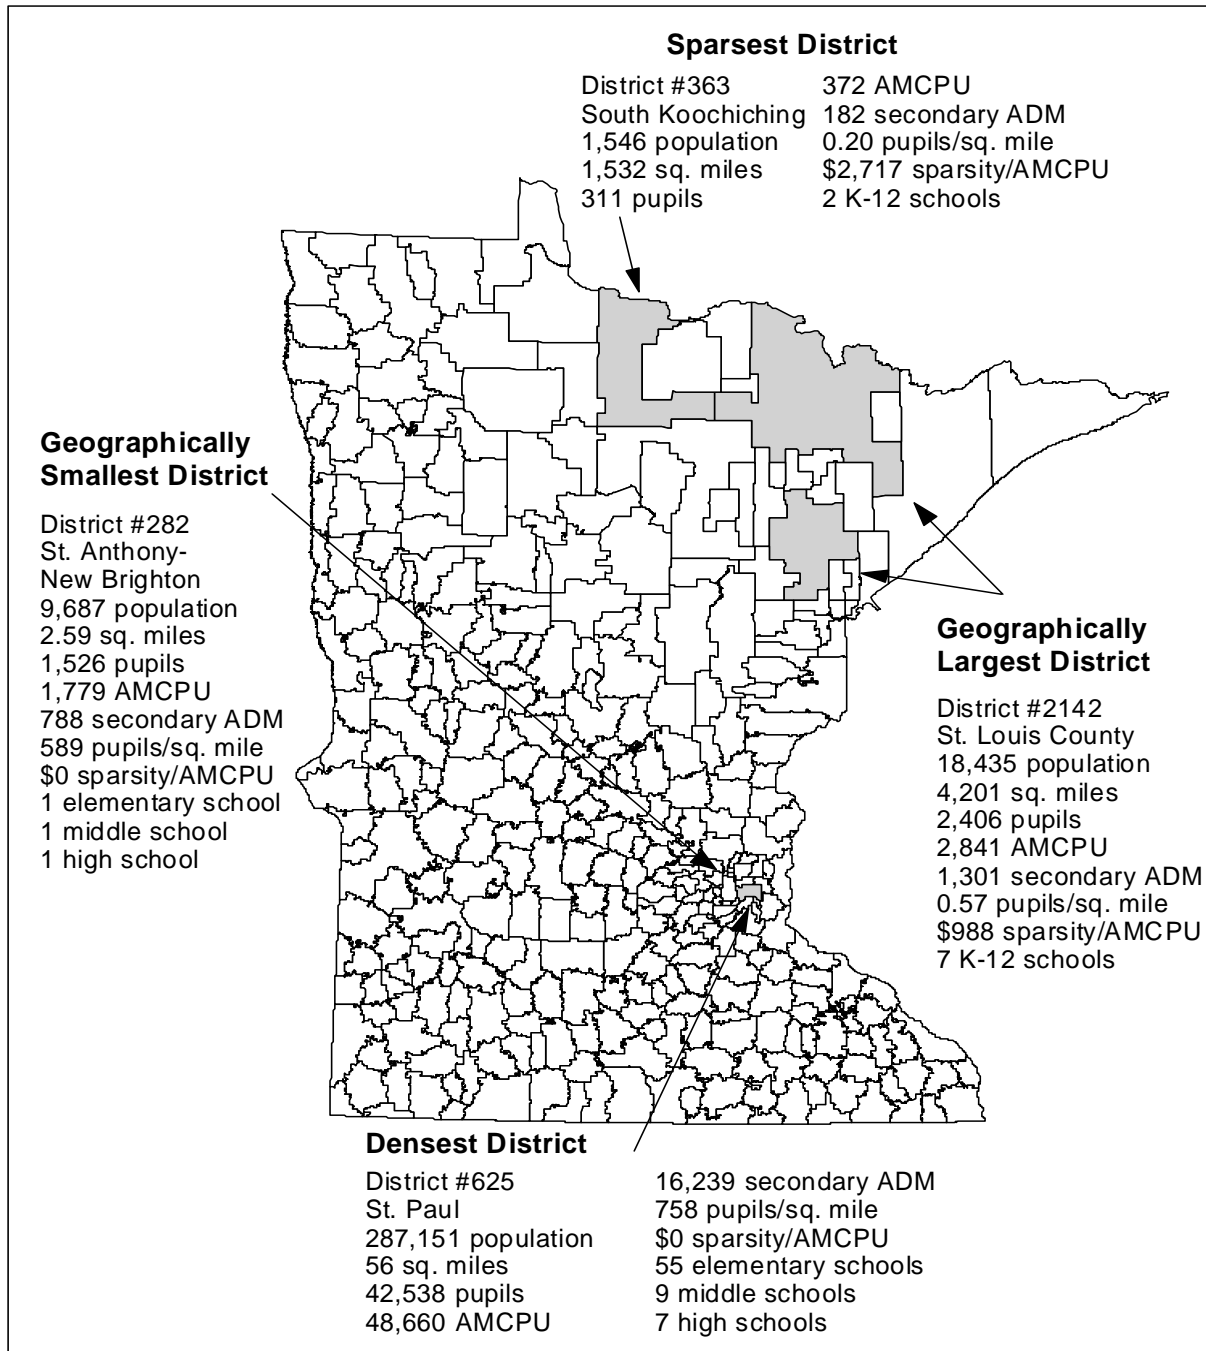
Sparsest District

District #363
South Koochiching
1,546 population
1,532 sq. miles
311 pupils

372 AMCPU
182 secondary ADM
0.20 pupils/sq. mile
\$2,717 sparsity/AMCPU
2 K-12 schools

Geographically Smallest District

District #282
St. Anthony-New Brighton
9,687 population
2.59 sq. miles
1,526 pupils
1,779 AMCPU
788 secondary ADM
589 pupils/sq. mile
\$0 sparsity/AMCPU
1 elementary school
1 middle school
1 high school

Geographically Largest District

District #2142
St. Louis County
18,435 population
4,201 sq. miles
2,406 pupils
2,841 AMCPU
1,301 secondary ADM
0.57 pupils/sq. mile
\$988 sparsity/AMCPU
7 K-12 schools

Densest District

District #625
St. Paul
287,151 population
56 sq. miles
42,538 pupils
48,660 AMCPU

16,239 secondary ADM
758 pupils/sq. mile
\$0 sparsity/AMCPU
55 elementary schools
9 middle schools
7 high schools